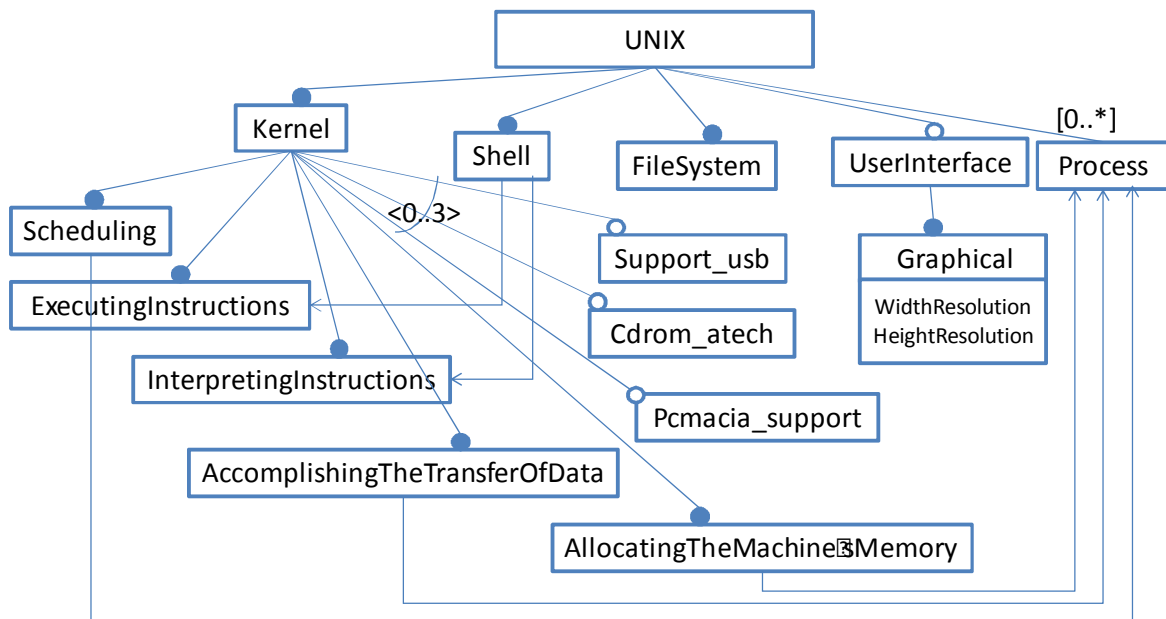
UNIX

Kernel

Shell

FileSystem

UserInterface

[0..*]

Process

Scheduling

<0..3>

Support_usb

Graphical

WidthResolution
HeightResolution

ExecutingInstructions

Cdrom_atech

InterpretingInstructions

Pcmacia_support

AccomplishingTheTransferOfData

AllocatingTheMachine�sMemory